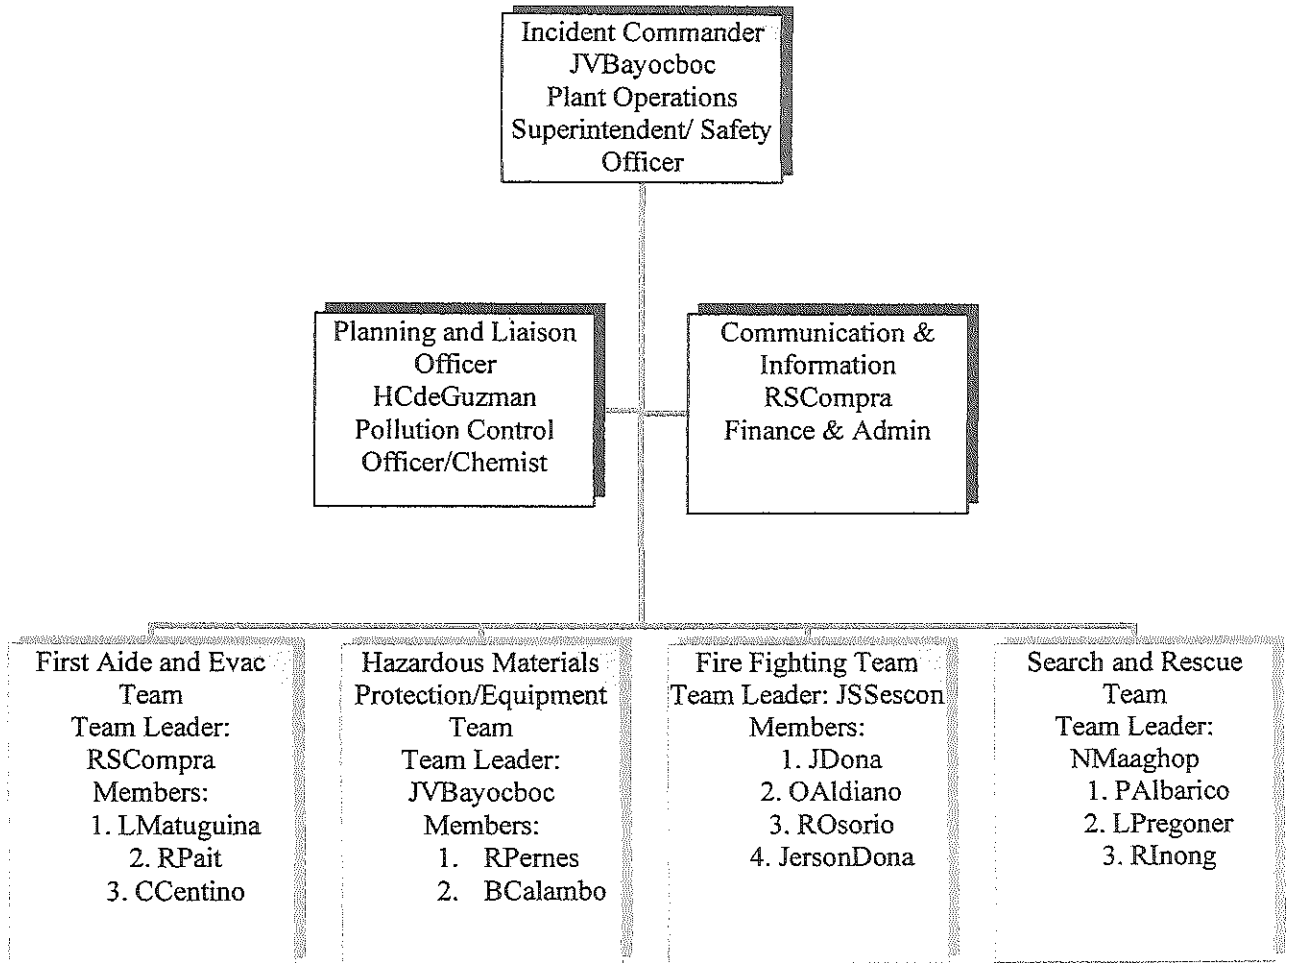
Incident Commander
JVBayocboc
Plant Operations
Superintendent/ Safety
Officer

Planning and Liaison
Officer
HCdeGuzman
Pollution Control
Officer/Chemist

Communication &
Information
RSCompra
Finance & Admin

First Aide and Evac
Team
Team Leader:
RSCompra
Members:
1. LMatuguina
2. RPait
3. CCentino

Hazardous Materials
Protection/Equipment
Team
Team Leader:
JVBayocboc
Members:
1. RPernes
2. BCalambo

Fire Fighting Team
Team Leader: JSSescon
Members:
1. JDona
2. OAldiano
3. ROsorio
4. JersonDona

Search and Rescue
Team
Team Leader:
NMaaghop
1. PAlbarico
2. LPregoner
3. RInong